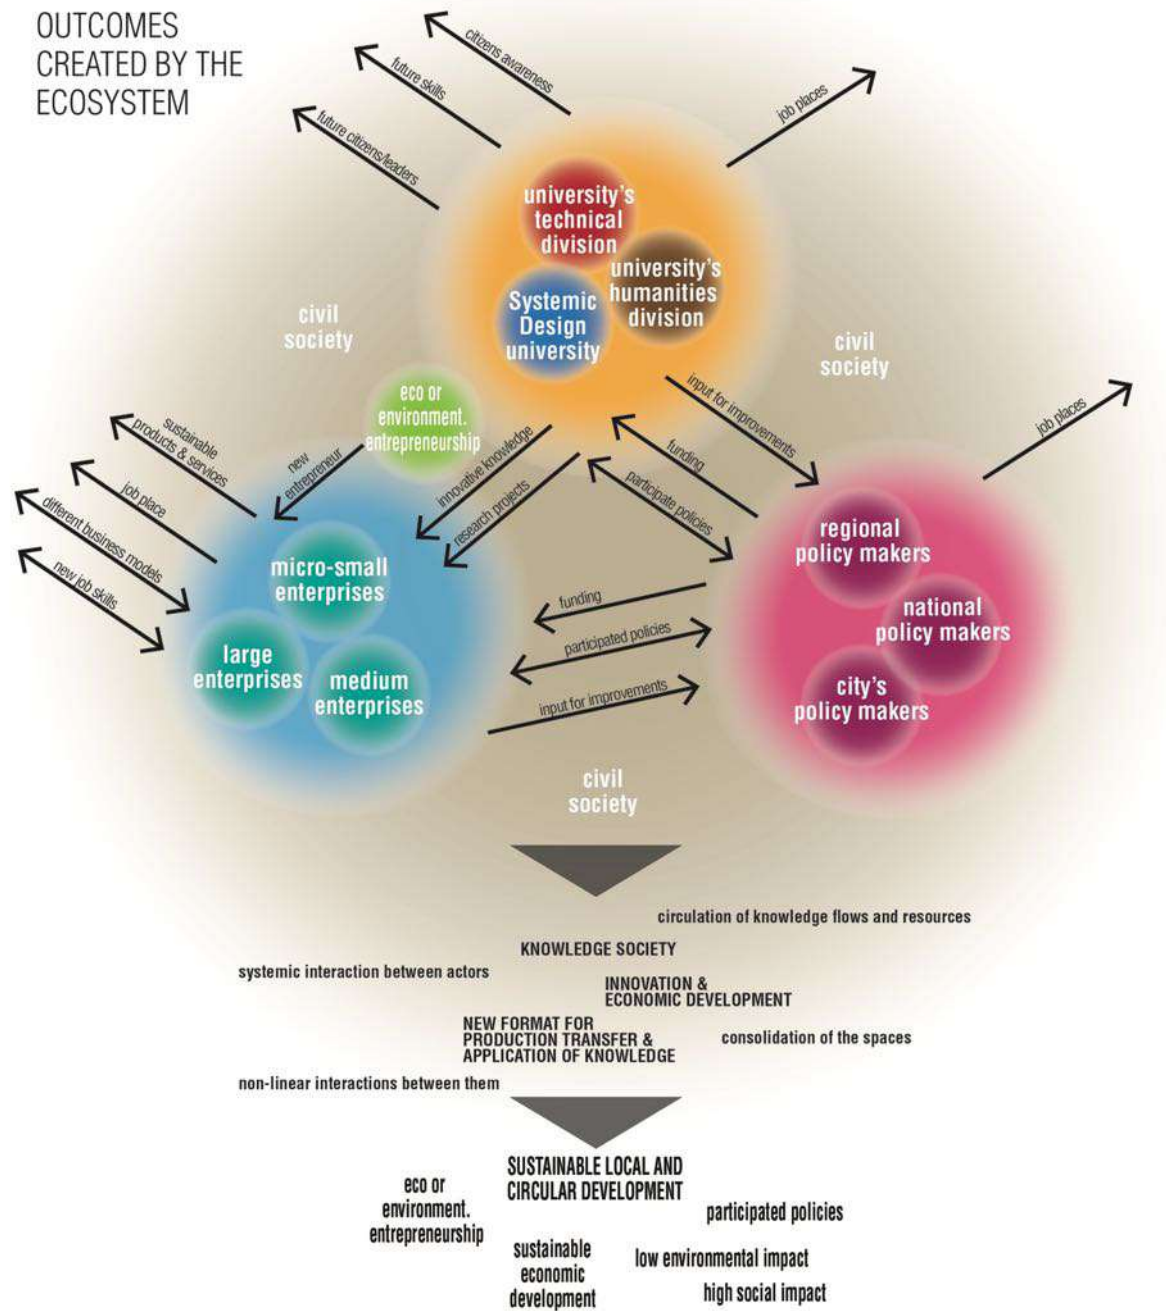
OUTCOMES CREATED BY THE ECOSYSTEM

citizens awareness

future skills

future citizens/leaders

job places

university's technical division

university's humanities division

Systemic Design university

civil society

civil society

eco or environment. entrepreneurship

input for improvements

funding

participate policies

job places

innovative knowledge

research projects

new entrepreneur

sustainable products & services

job place

different business models

new job skills

micro-small enterprises

large enterprises

medium enterprises

regional policy makers

national policy makers

city's policy makers

funding

participated policies

input for improvements

civil society

circulation of knowledge flows and resources

KNOWLEDGE SOCIETY

systemic interaction between actors

INNOVATION & ECONOMIC DEVELOPMENT

NEW FORMAT FOR PRODUCTION TRANSFER & APPLICATION OF KNOWLEDGE

consolidation of the spaces

non-linear interactions between them

SUSTAINABLE LOCAL AND CIRCULAR DEVELOPMENT

eco or environment. entrepreneurship

participated policies

sustainable economic development

low environmental impact

high social impact